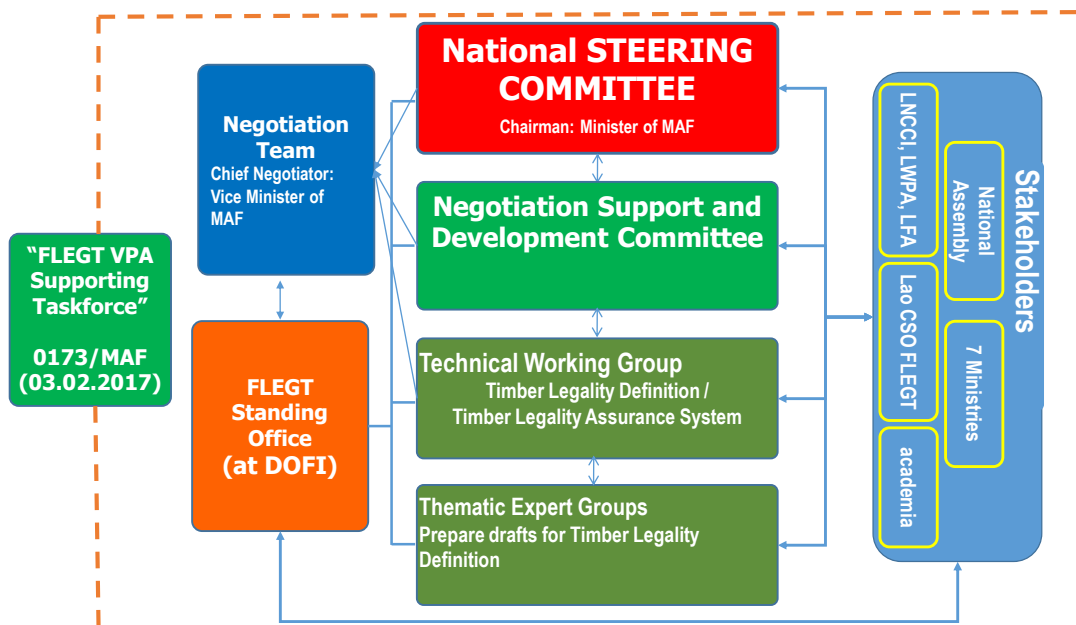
"FLEGT VPA Supporting Taskforce"

0173/MAF (03.02.2017)

Negotiation Team
Chief Negotiator: Vice Minister of MAF

FLEGT Standing Office (at DOFI)

National STEERING COMMITTEE
Chairman: Minister of MAF

Negotiation Support and Development Committee

Technical Working Group
Timber Legality Definition / Timber Legality Assurance System

Thematic Expert Groups
Prepare drafts for Timber Legality Definition

Stakeholders

LNCCI, LWPA, LFA

National Assembly

Lao CSO FLEGT

7 Ministries

academia